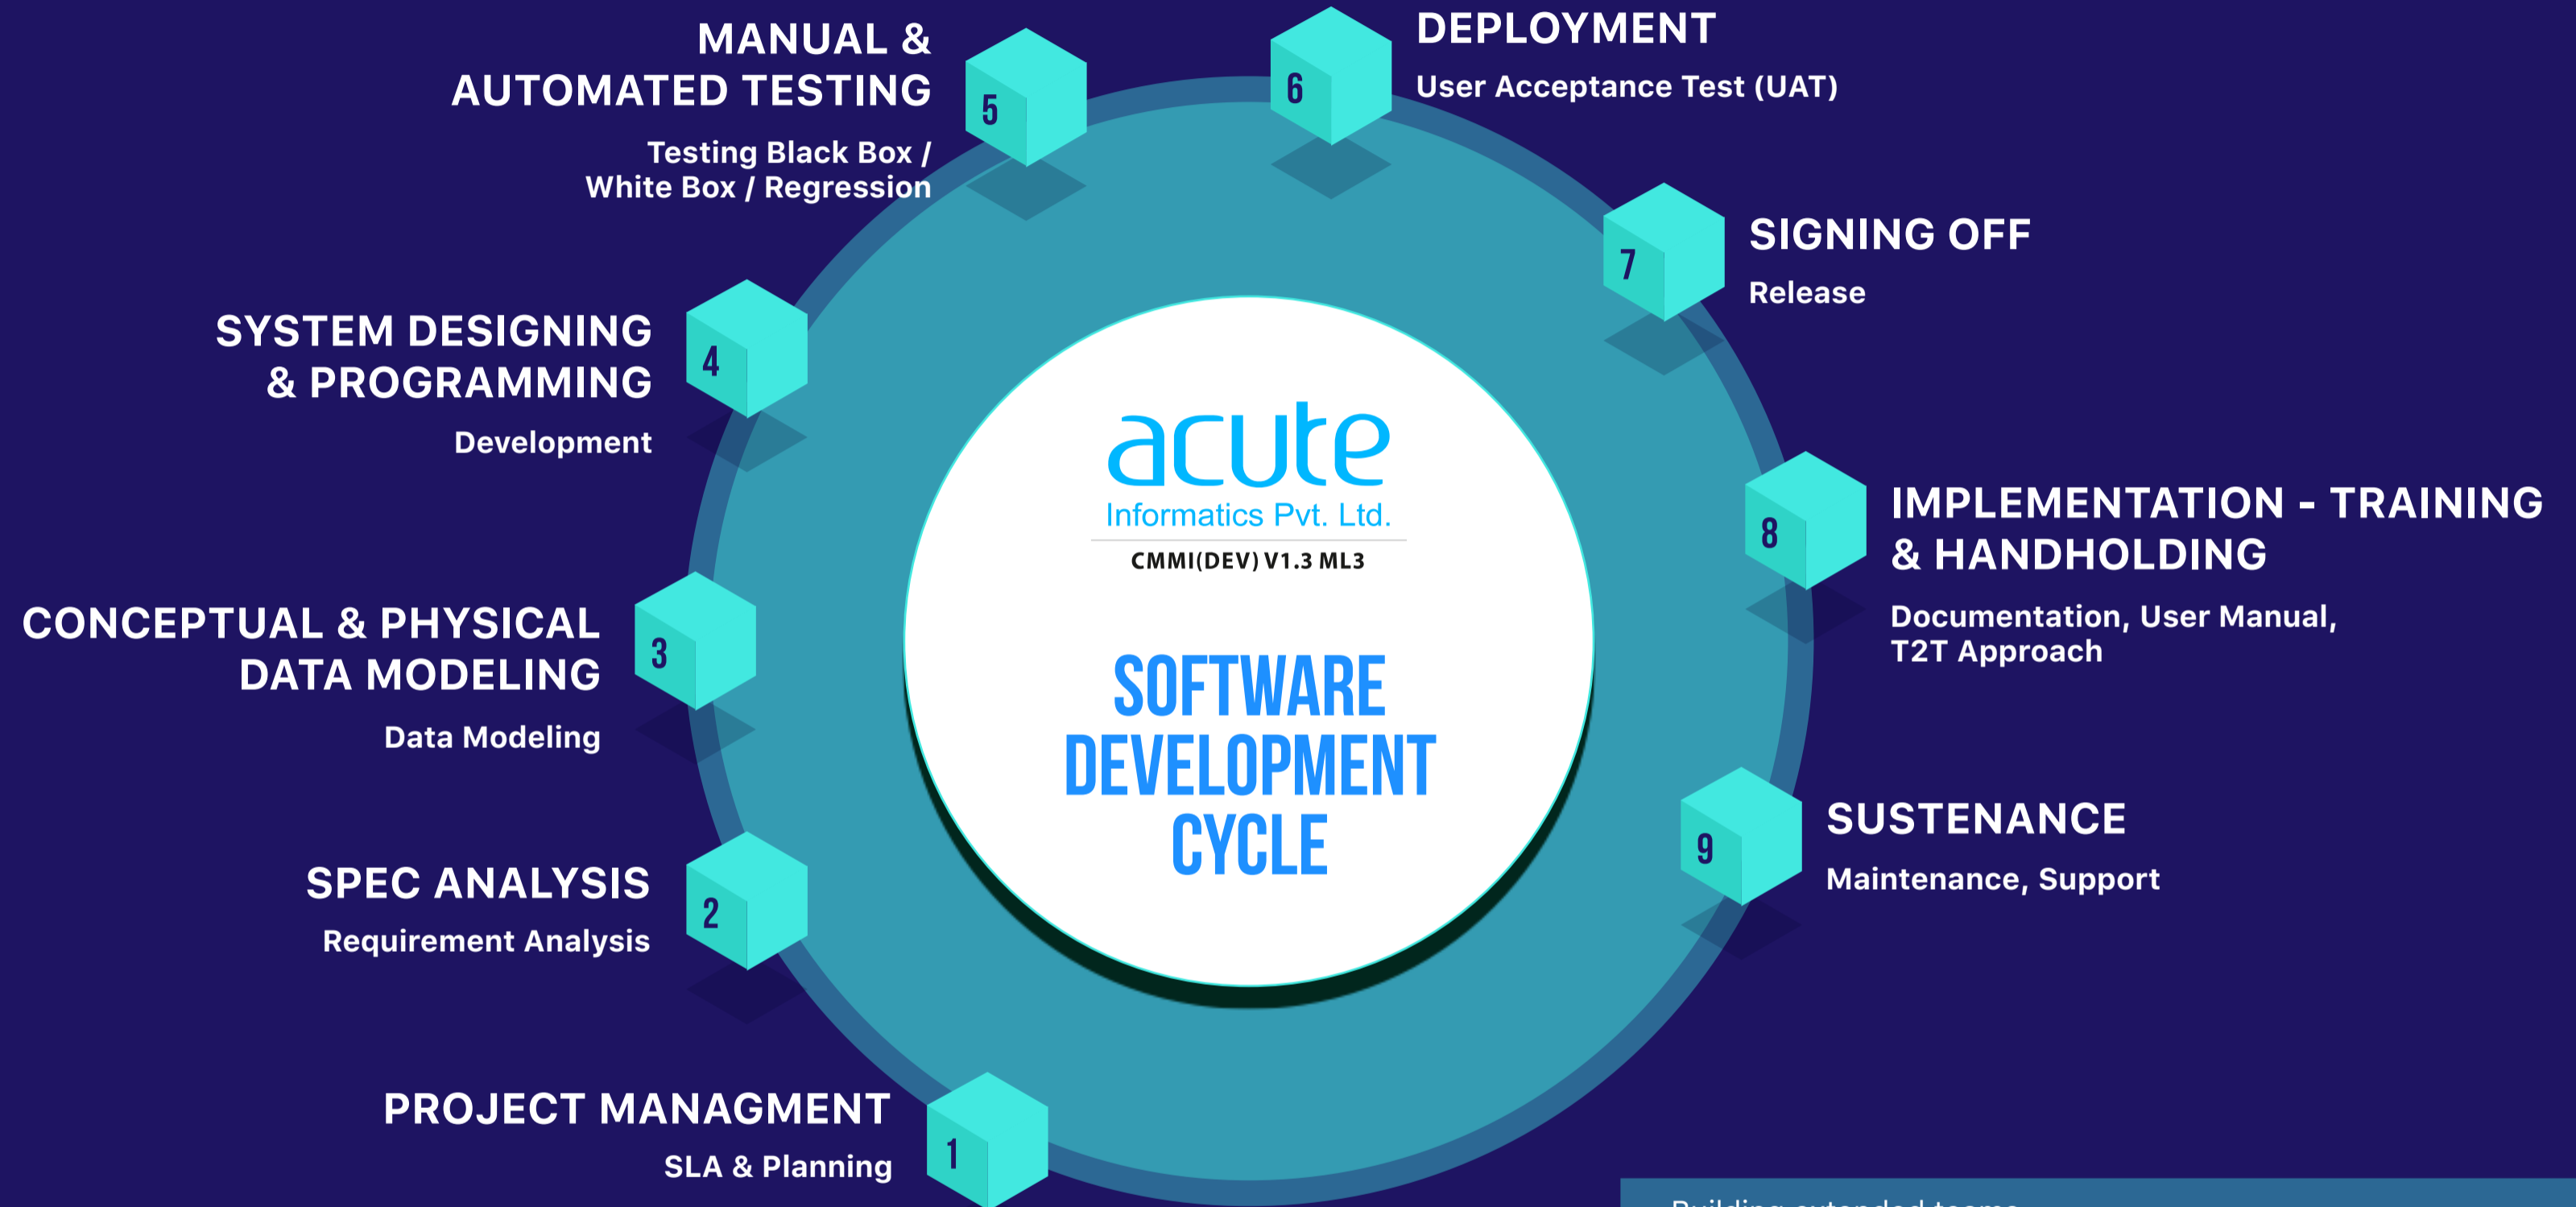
acute
Informatics Pvt. Ltd.
CMMI(DEV) V1.3 ML3

SOFTWARE DEVELOPMENT CYCLE

1
PROJECT MANAGMENT
SLA & Planning

2
SPEC ANALYSIS
Requirement Analysis

3
CONCEPTUAL & PHYSICAL DATA MODELING
Data Modeling

4
SYSTEM DESIGNING & PROGRAMMING
Development

5
MANUAL & AUTOMATED TESTING
Testing Black Box / White Box / Regression

6
DEPLOYMENT
User Acceptance Test (UAT)

7
SIGNING OFF
Release

8
IMPLEMENTATION - TRAINING & HANDHOLDING
Documentation, User Manual, T2T Approach

9
SUSTENANCE
Maintenance, Support

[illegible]